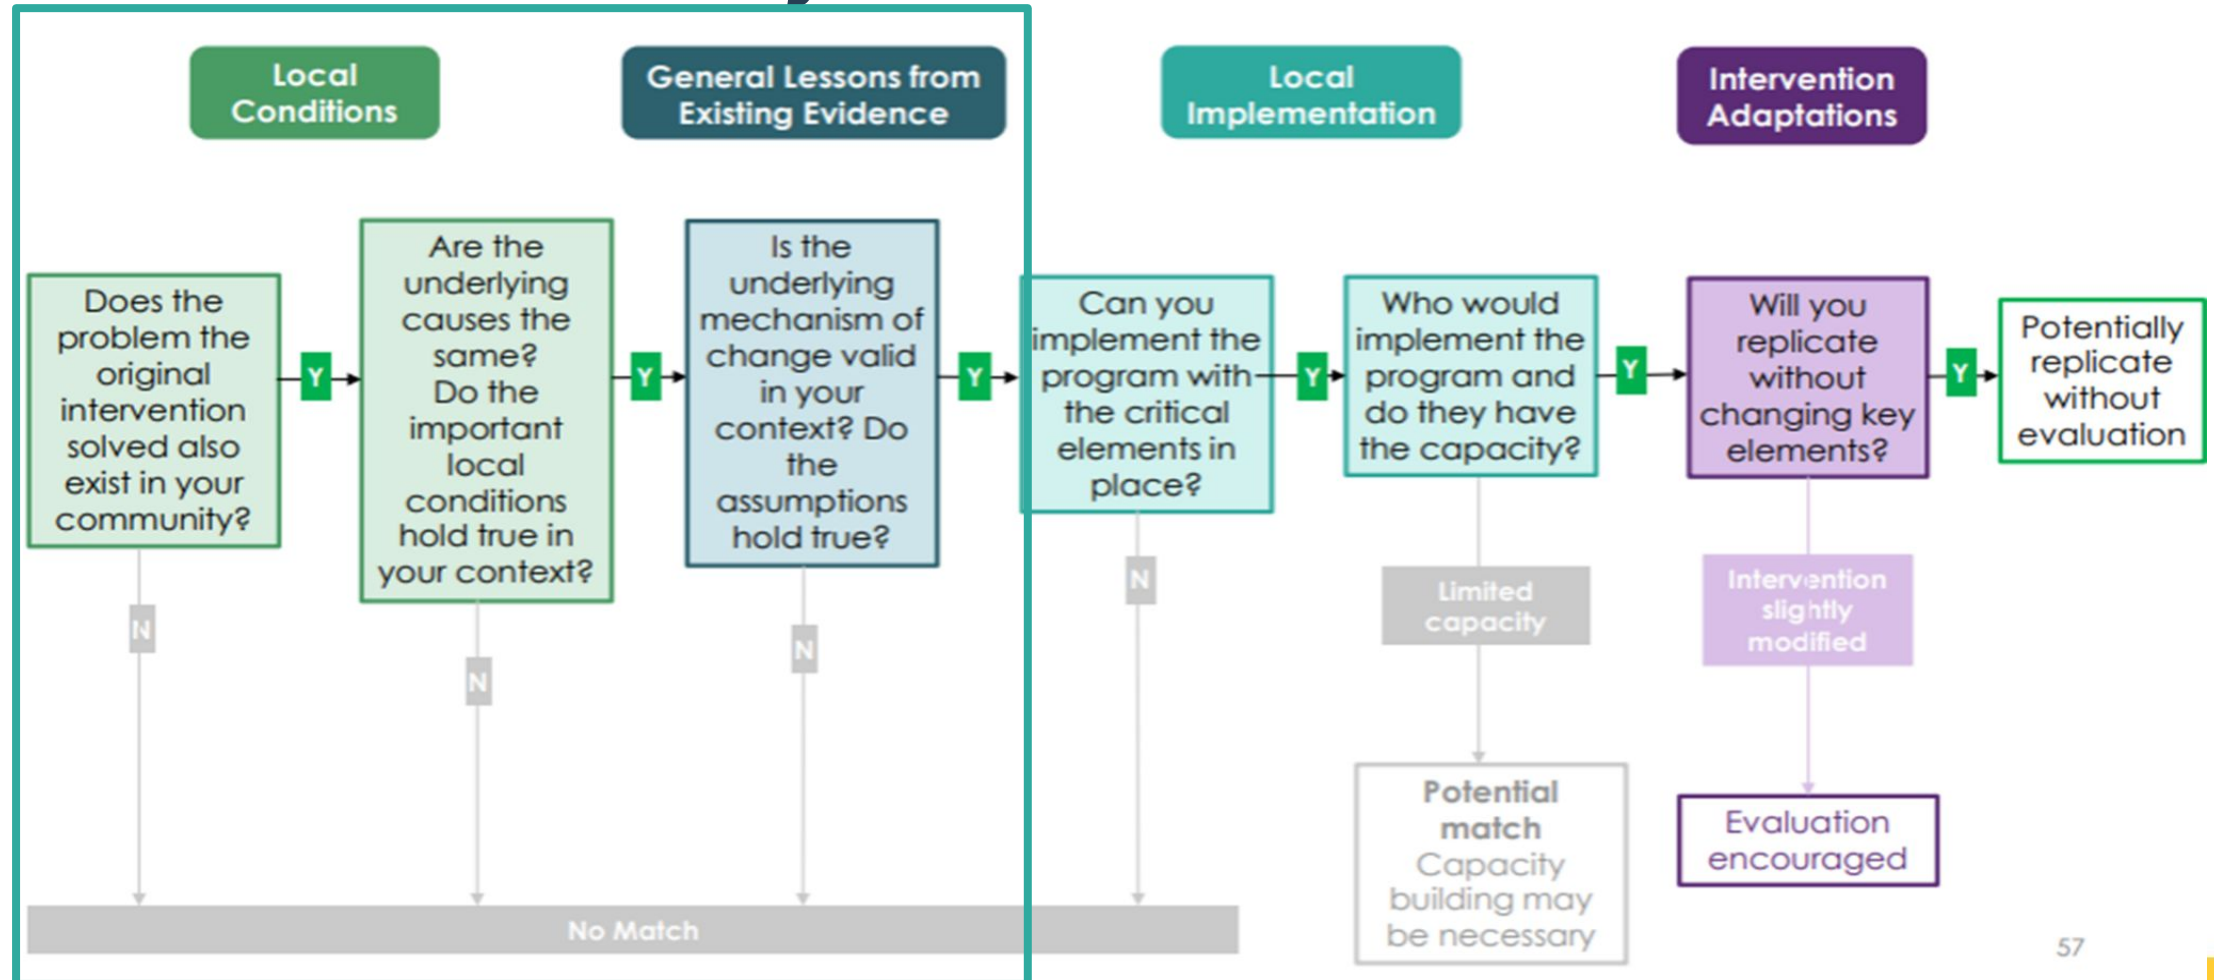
Local Conditions

General Lessons from Existing Evidence

Local Implementation

Intervention Adaptations

Does the problem the original intervention solved also exist in your community?

Y

Are the underlying causes the same? Do the important local conditions hold true in your context?

Y

Is the underlying mechanism of change valid in your context? Do the assumptions hold true?

Y

Can you implement the program with the critical elements in place?

Y

Who would implement the program and do they have the capacity?

Y

Will you replicate without changing key elements?

Y

Potentially replicate without evaluation

N

N

N

N

Limited capacity

Intervention slightly modified

Potential match
Capacity building may be necessary

Evaluation encouraged

No Match

57